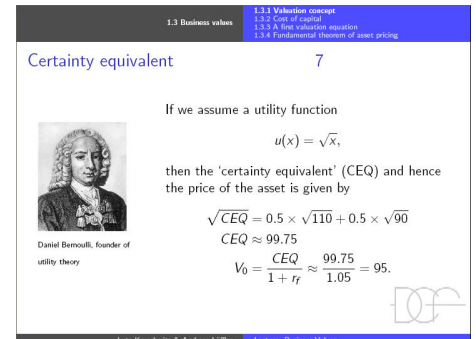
1.3 Business values

1.3.1 Valuation concept
1.3.2 Cost of capital
1.3.3 A first valuation equation
1.3.4 Fundamental theorem of asset pricing

Certainty equivalent 7

If we assume a utility function

$u(x) = \sqrt{x},$

then the 'certainty equivalent' (CEQ) and hence the price of the asset is given by

$\sqrt{CEQ} = 0.5 \times \sqrt{110} + 0.5 \times \sqrt{90}$

$CEQ \approx 99.75$

$V_0 = \frac{CEQ}{1 + r_f} \approx \frac{99.75}{1.05} = 95.$

Daniel Bernoulli, founder of utility theory

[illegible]